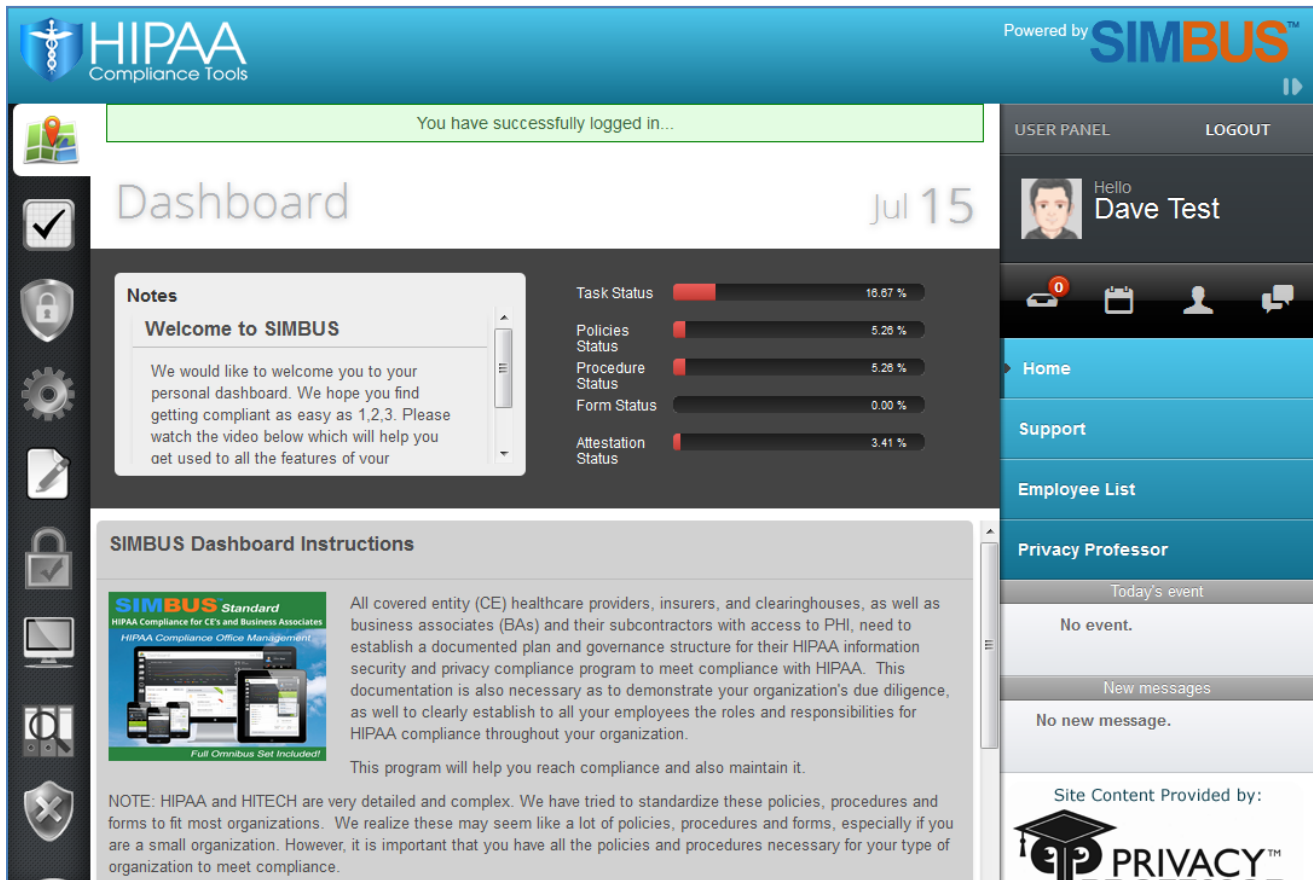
HIPAA
Compliance Tools

Powered by SIMBUS™

You have successfully logged in...

Dashboard

Jul 15

Notes

Welcome to SIMBUS

We would like to welcome you to your personal dashboard. We hope you find getting compliant as easy as 1,2,3. Please watch the video below which will help you get used to all the features of your

Task Status 16.67 %

Policies Status 5.26 %

Procedure Status 5.26 %

Form Status 0.00 %

Attestation Status 3.41 %

USER PANEL LOGOUT

Hello
Dave Test

0

Home

Support

Employee List

Privacy Professor

Today's event

No event.

New messages

No new message.

Site Content Provided by:

PRIVACY™

SIMBUS Dashboard Instructions

SIMBUS Standard
HIPAA Compliance for CE's and Business Associates
HIPAA Compliance Office Management
Full Omnibus Set Included!

All covered entity (CE) healthcare providers, insurers, and clearinghouses, as well as business associates (BAs) and their subcontractors with access to PHI, need to establish a documented plan and governance structure for their HIPAA information security and privacy compliance program to meet compliance with HIPAA. This documentation is also necessary as to demonstrate your organization's due diligence, as well to clearly establish to all your employees the roles and responsibilities for HIPAA compliance throughout your organization.

This program will help you reach compliance and also maintain it.

NOTE: HIPAA and HITECH are very detailed and complex. We have tried to standardize these policies, procedures and forms to fit most organizations. We realize these may seem like a lot of policies, procedures and forms, especially if you are a small organization. However, it is important that you have all the policies and procedures necessary for your type of organization to meet compliance.